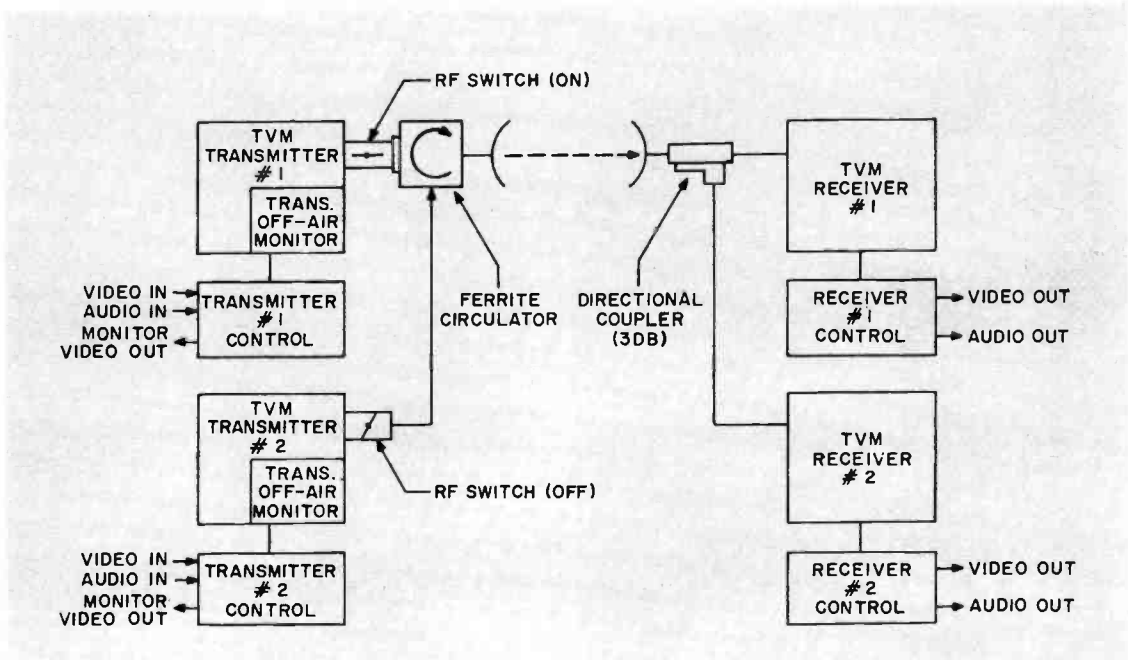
RF SWITCH (ON)

TVM TRANSMITTER # 1

TRANS. OFF-AIR MONITOR

VIDEO IN
AUDIO IN
MONITOR VIDEO OUT

TRANSMITTER # 1 CONTROL

FERRITE CIRCULATOR

DIRECTIONAL COUPLER (3DB)

TVM RECEIVER # 1

RECEIVER # 1 CONTROL

VIDEO OUT
AUDIO OUT

TVM TRANSMITTER # 2

TRANS. OFF-AIR MONITOR

RF SWITCH (OFF)

VIDEO IN
AUDIO IN
MONITOR VIDEO OUT

TRANSMITTER # 2 CONTROL

TVM RECEIVER # 2

RECEIVER # 2 CONTROL

VIDEO OUT
AUDIO OUT